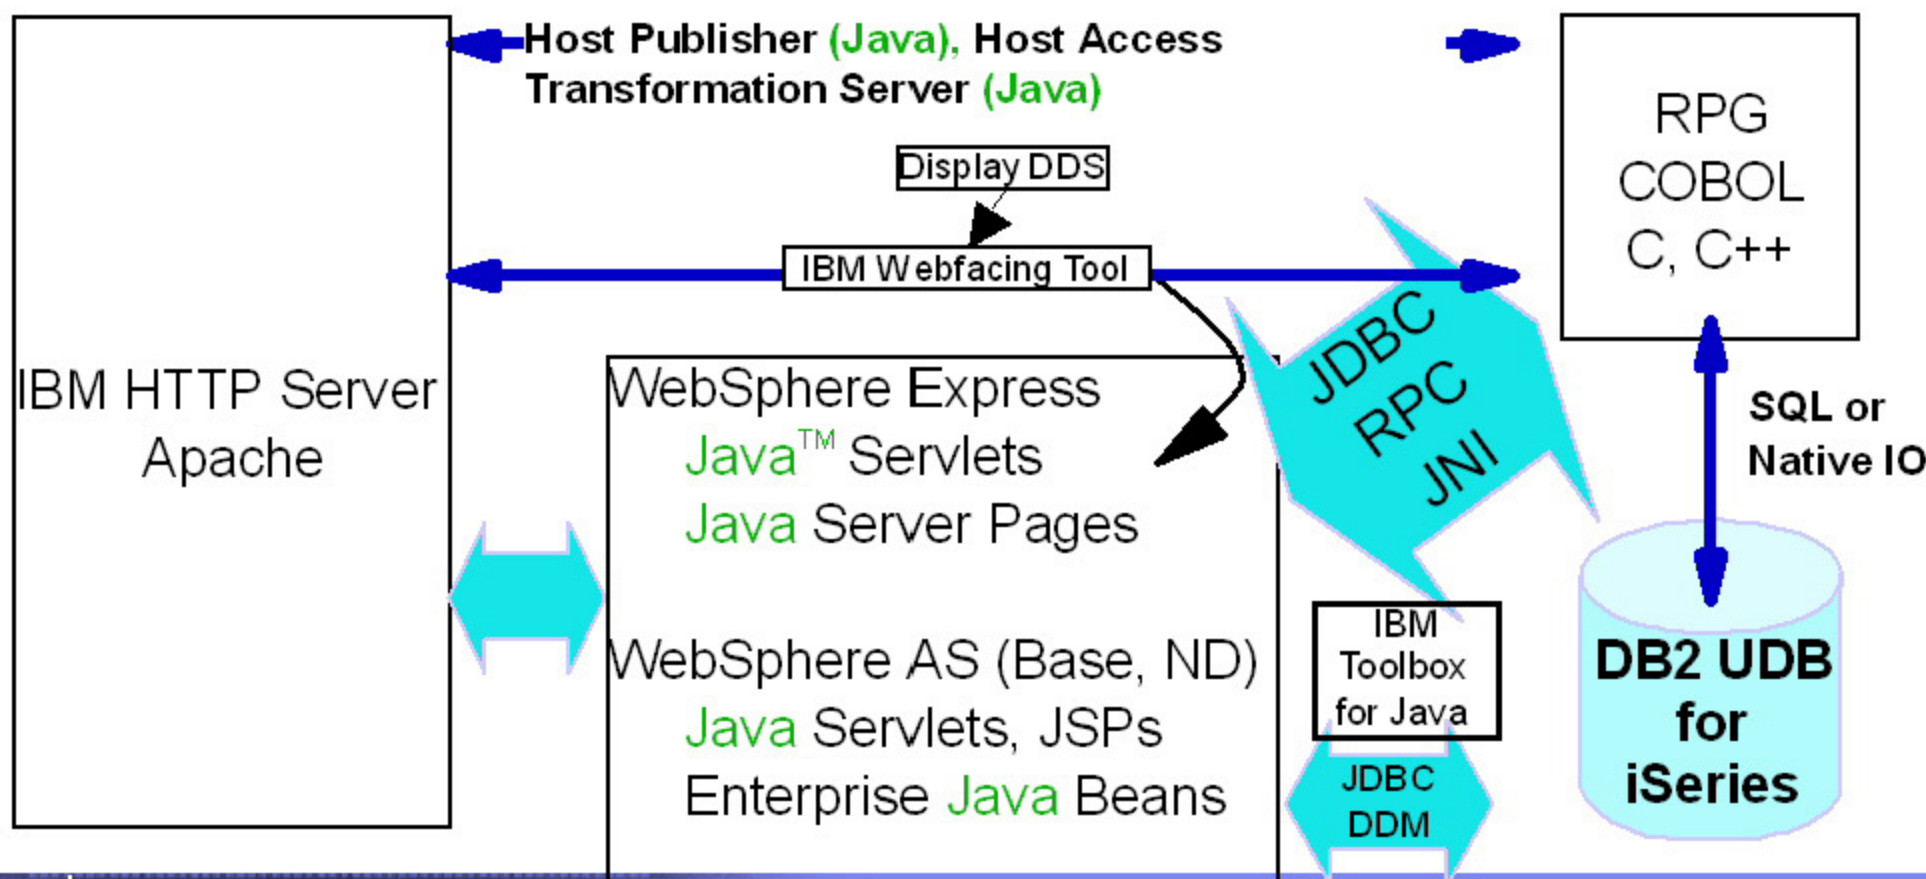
IBM HTTP Server
Apache

Host Publisher (Java), Host Access Transformation Server (Java)

Display DDS

IBM Webfacing Tool

RPG
COBOL
C, C++

WebSphere Express
Java™ Servlets
Java Server Pages

WebSphere AS (Base, ND)
Java Servlets, JSPs
Enterprise Java Beans

JDBC
RPC
JNI

SQL or
Native IO

IBM
Toolbox
for Java

JDBC
DDM

DB2 UDB
for
iSeries